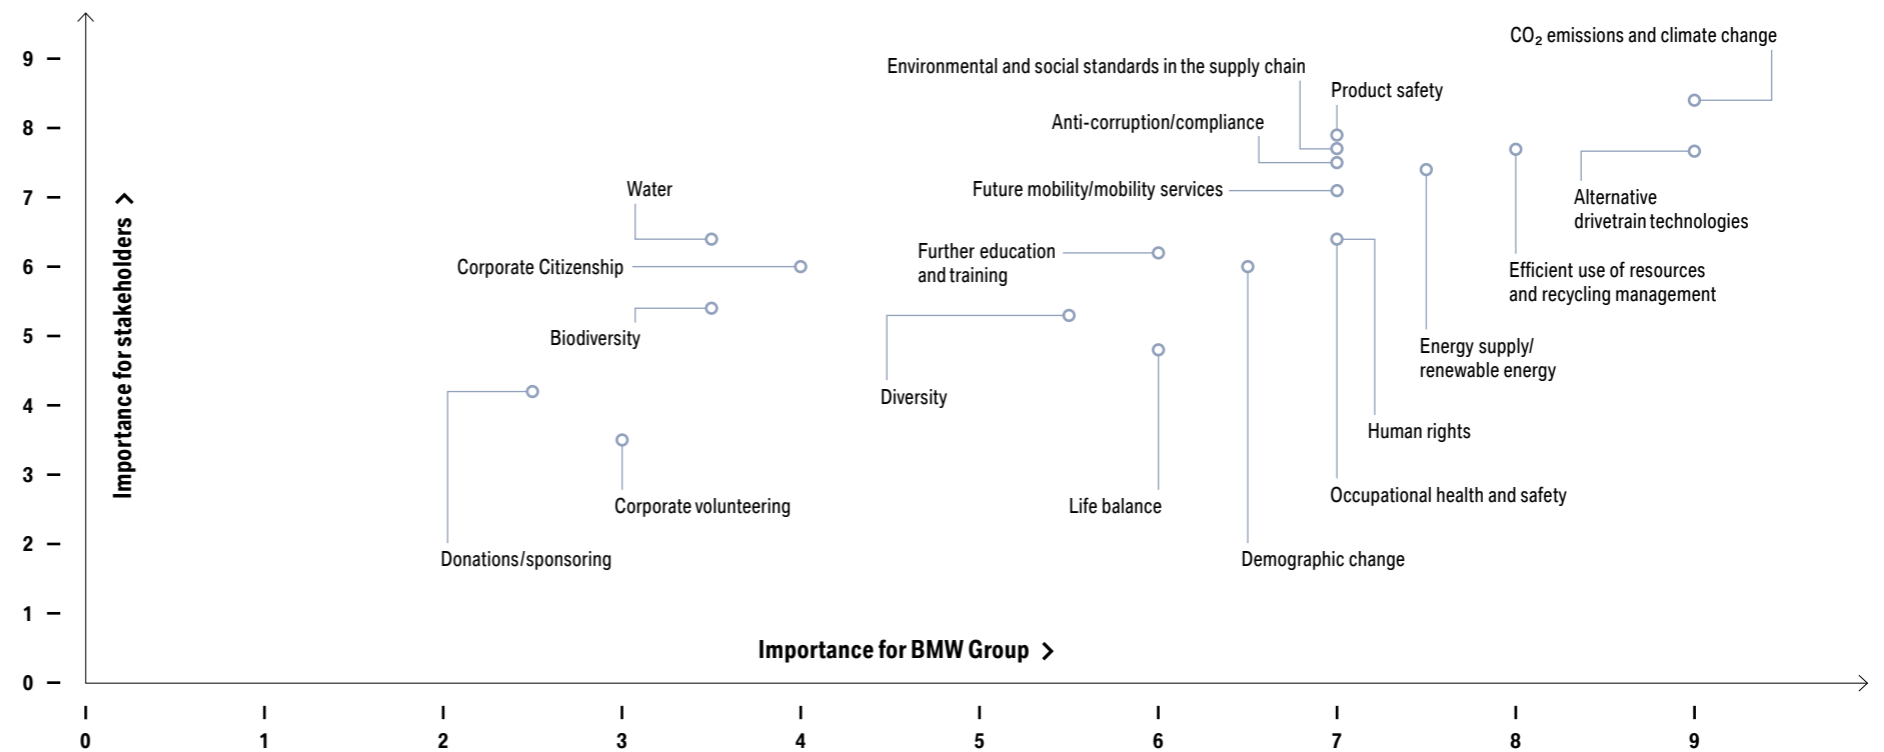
9
8
7
6
5
4
3
2
1
0

Importance for stakeholders >

$CO_2$ emissions and climate change
Environmental and social standards in the supply chain
Product safety
Anti-corruption/compliance
Water
Future mobility/mobility services
Alternative drivetrain technologies
Corporate Citizenship
Further education and training
Efficient use of resources and recycling management
Biodiversity
Energy supply/ renewable energy
Diversity
Human rights
Corporate volunteering
Life balance
Occupational health and safety
Donations/sponsoring
Demographic change

Importance for BMW Group >

0
1
2
3
4
5
6
7
8
9